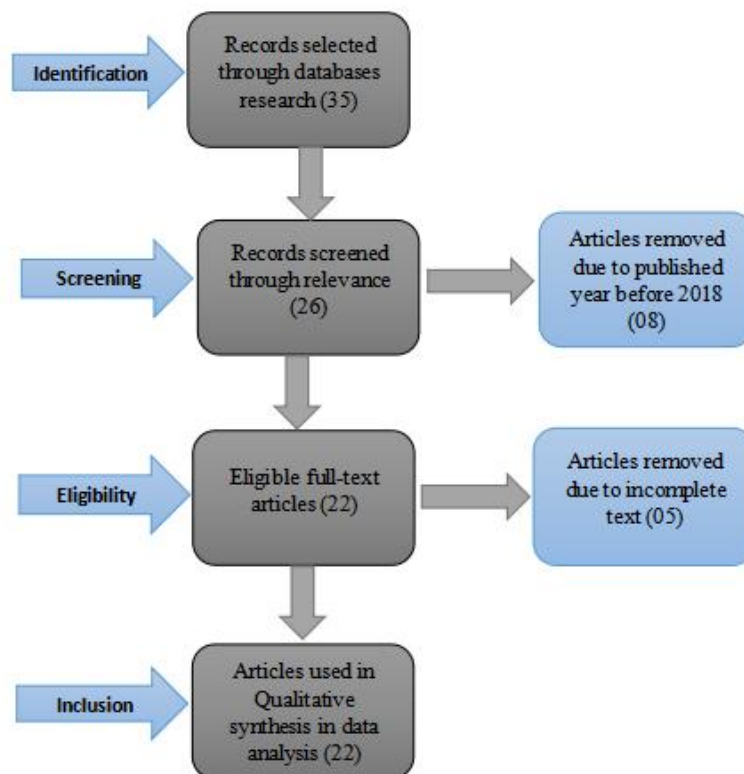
Identification

Records selected through databases research (35)

Screening

Records screened through relevance (26)

Articles removed due to published year before 2018 (08)

Eligibility

Eligible full-text articles (22)

Articles removed due to incomplete text (05)

Inclusion

Articles used in Qualitative synthesis in data analysis (22)